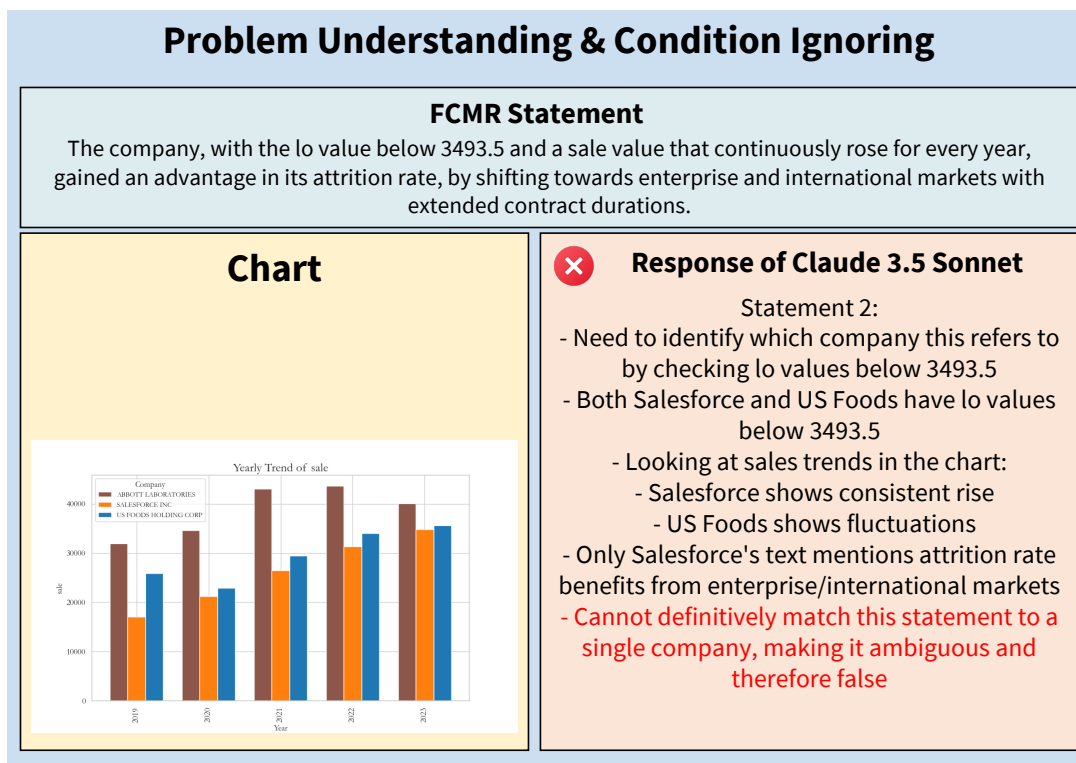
Problem Understanding & Condition Ignoring

FCMR Statement

The company, with the lo value below 3493.5 and a sale value that continuously rose for every year, gained an advantage in its attrition rate, by shifting towards enterprise and international markets with extended contract durations.

Chart

Yearly Trend of sale

Company
ABBOTT LABORATORIES
SALESFORCE INC
US FOODS HOLDING CORP

40000
30000
20000
10000
0

sale

2019
2020
2021
2022
2023

Year

Response of Claude 3.5 Sonnet

Statement 2:
- Need to identify which company this refers to by checking lo values below 3493.5
- Both Salesforce and US Foods have lo values below 3493.5
- Looking at sales trends in the chart:
- Salesforce shows consistent rise
- US Foods shows fluctuations
- Only Salesforce's text mentions attrition rate benefits from enterprise/international markets
- Cannot definitively match this statement to a single company, making it ambiguous and therefore false